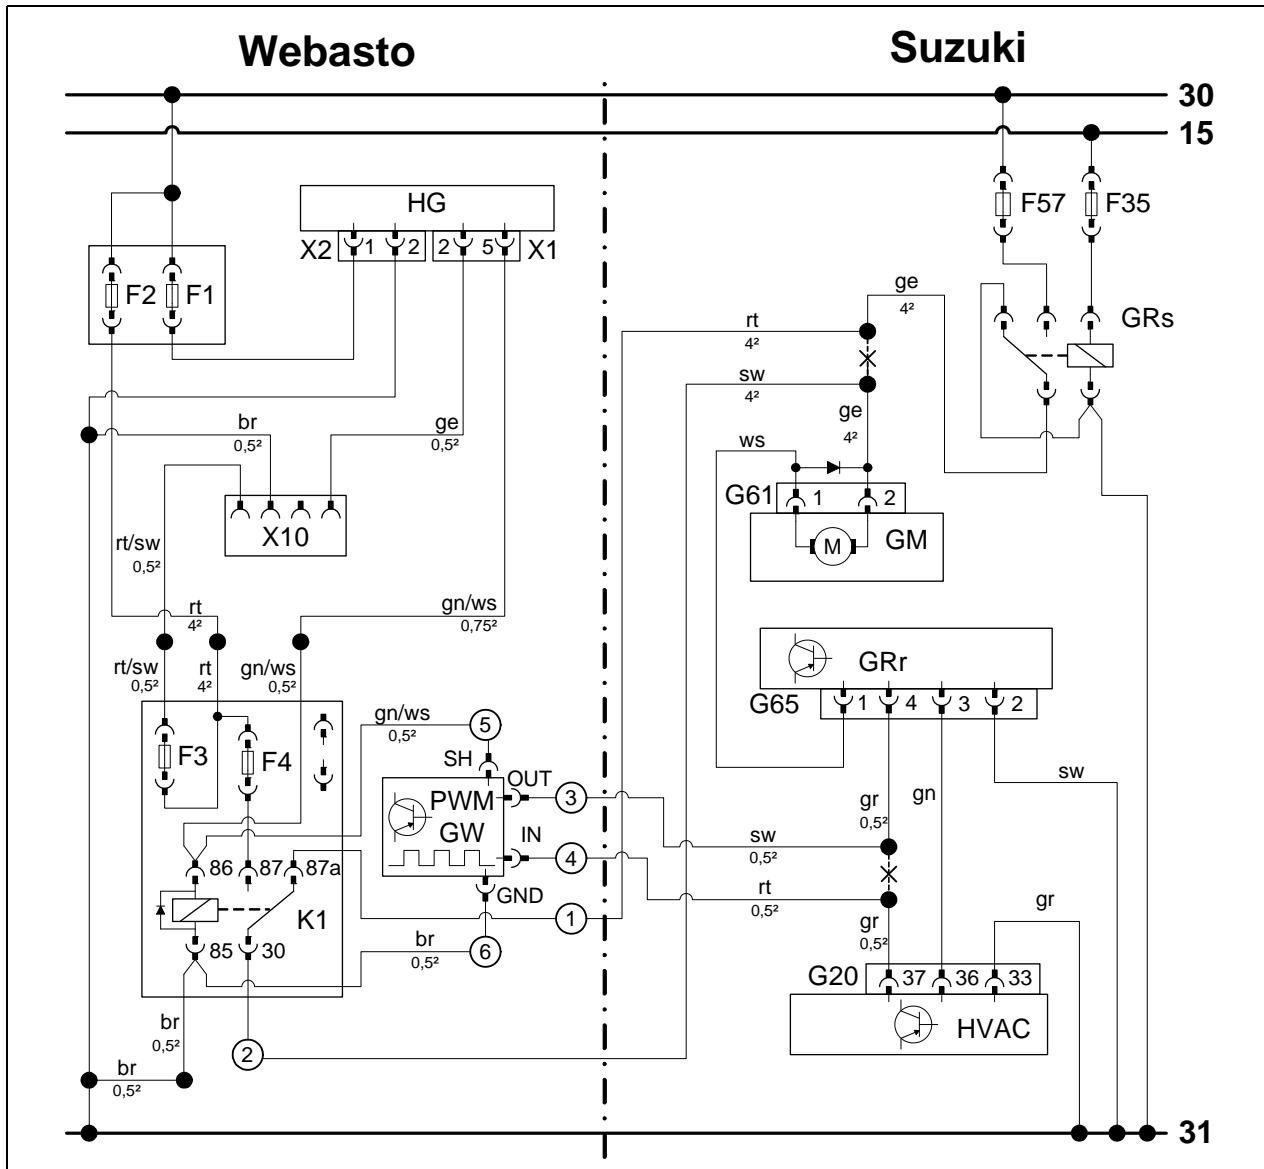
Webasto

Suzuki

30

15

HG

X2 1 2

2 5 X1

F2 F1

F57 F35

GRs

ge 4²

rt 4²

sw 4²

ge 4²

ws

G61 1 2

M GM

br 0,5²

ge 0,5²

X10

rt/sw 0,5²

rt 4²

gn/ws 0,75²

rt/sw 0,5²

rt 4²

gn/ws 0,5²

GRr

G65 1 4 3 2

F3 F4

gn/ws 0,5²

5

SH

OUT

3

PWM GW

IN

4

GND

1

86 87 87a

K1

85 30

br 0,5²

6

2

br 0,5²

br 0,5²

sw

gr 0,5²

gn

sw 0,5²

rt 0,5²

gr 0,5²

gr

G20 37 36 33

HVAC

31